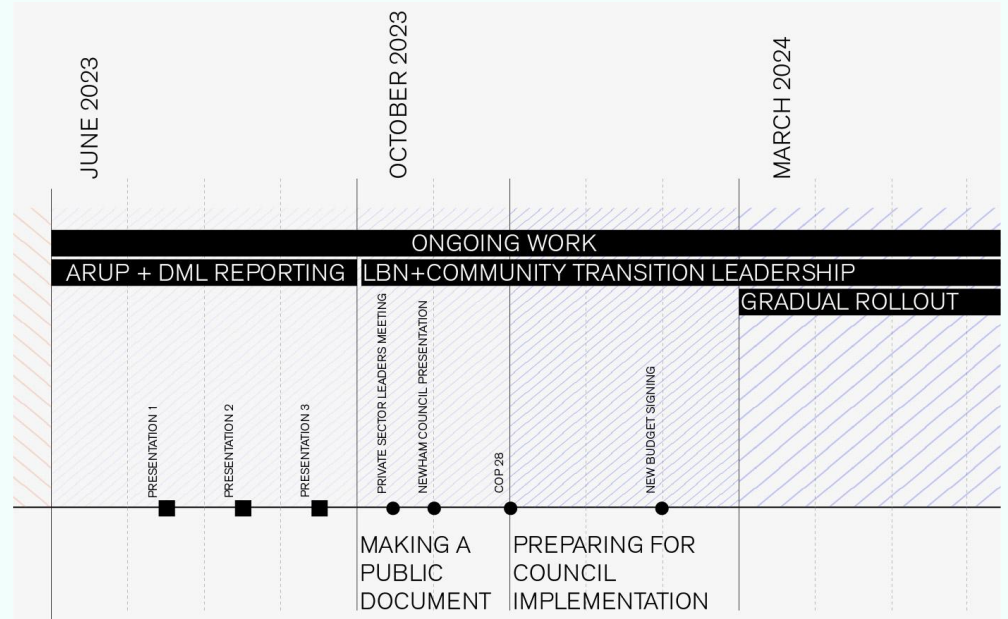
JUNE 2023

OCTOBER 2023

MARCH 2024

ONGOING WORK

ARUP + DML REPORTING

LBN+COMMUNITY TRANSITION LEADERSHIP

GRADUAL ROLLOUT

PRESENTATION 1

PRESENTATION 2

PRESENTATION 3

PRIVATE SECTOR LEADERS MEETING

NEWHAM COUNCIL PRESENTATION

COP 28

NEW BUDGET SIGNING

MAKING A PUBLIC DOCUMENT

PREPARING FOR COUNCIL IMPLEMENTATION